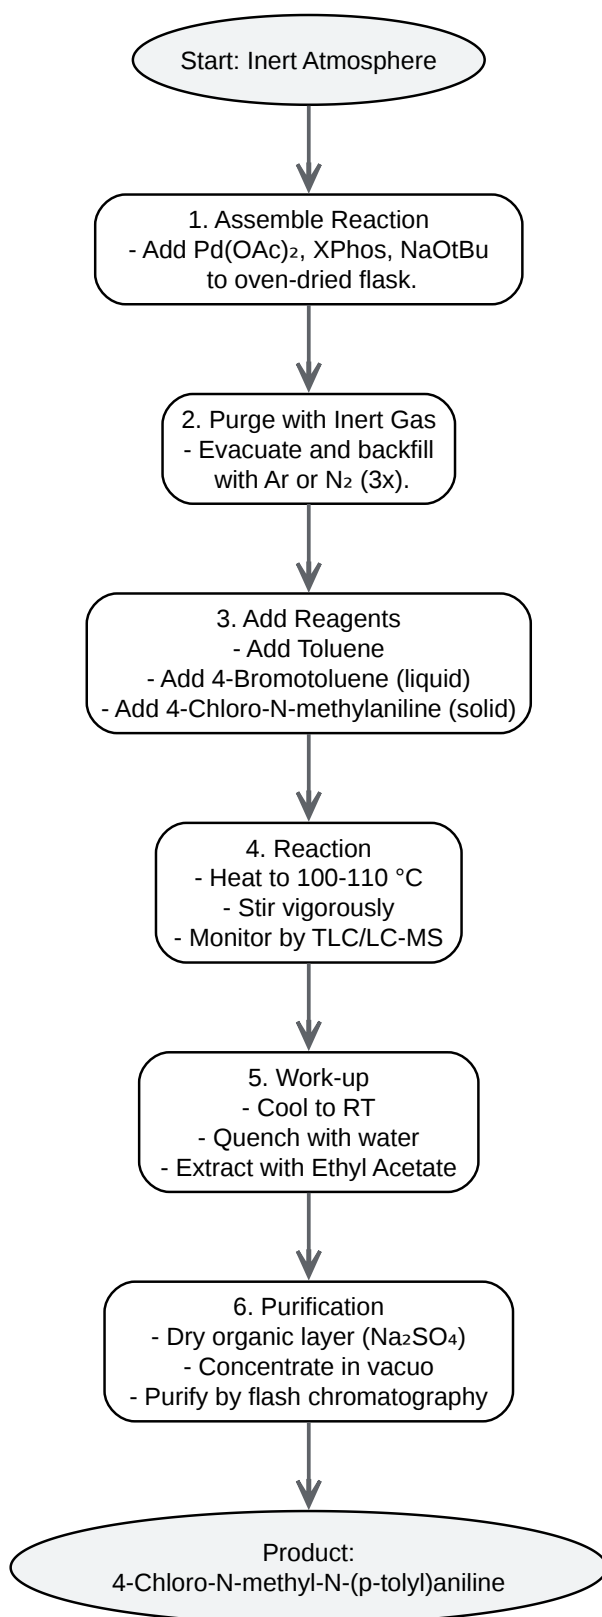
Start: Inert Atmosphere

1. Assemble Reaction
- Add $Pd(OAc)_2$, XPhos, NaOtBu to oven-dried flask.

2. Purge with Inert Gas
- Evacuate and backfill with Ar or $N_2$ (3x).

3. Add Reagents
- Add Toluene
- Add 4-Bromotoluene (liquid)
- Add 4-Chloro-N-methylaniline (solid)

4. Reaction
- Heat to 100-110 °C
- Stir vigorously
- Monitor by TLC/LC-MS

5. Work-up
- Cool to RT
- Quench with water
- Extract with Ethyl Acetate

6. Purification
- Dry organic layer ($Na_2SO_4$)
- Concentrate in vacuo
- Purify by flash chromatography

Product:
4-Chloro-N-methyl-N-(p-tolyl)aniline